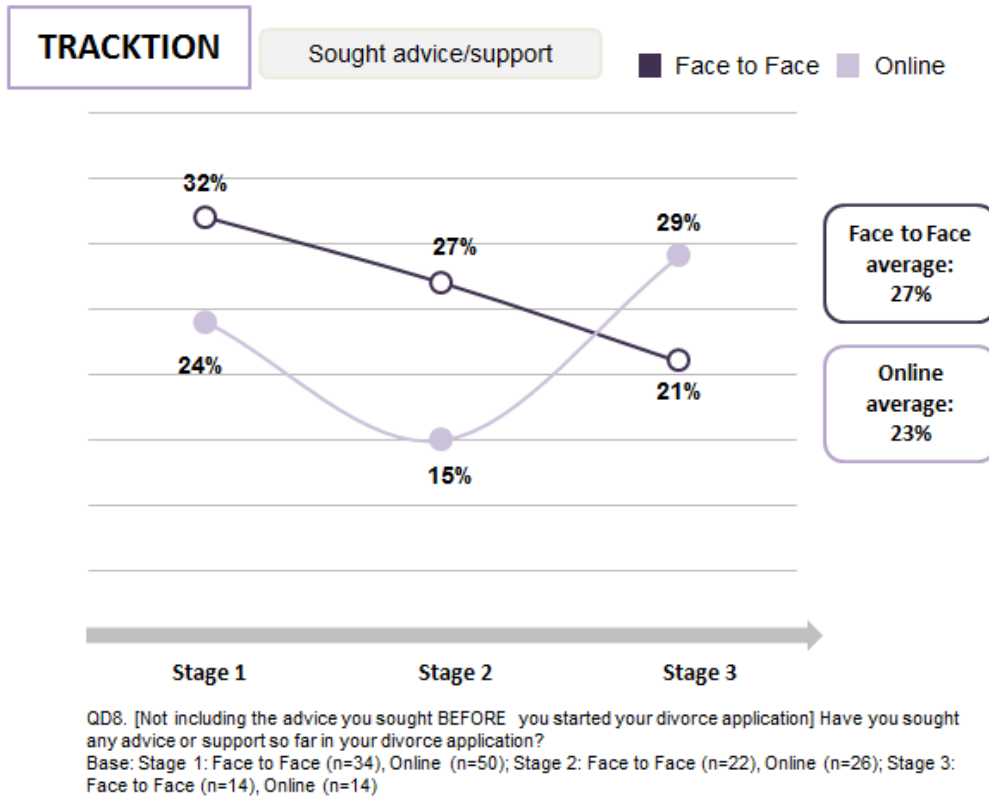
TRACKTION

Sought advice/support

Face to Face Online

32%

27%

29%

24%

15%

21%

Face to Face average: 27%

Online average: 23%

Stage 1 Stage 2 Stage 3

QD8. [Not including the advice you sought BEFORE you started your divorce application] Have you sought any advice or support so far in your divorce application?
Base: Stage 1: Face to Face (n=34), Online (n=50); Stage 2: Face to Face (n=22), Online (n=26); Stage 3: Face to Face (n=14), Online (n=14)